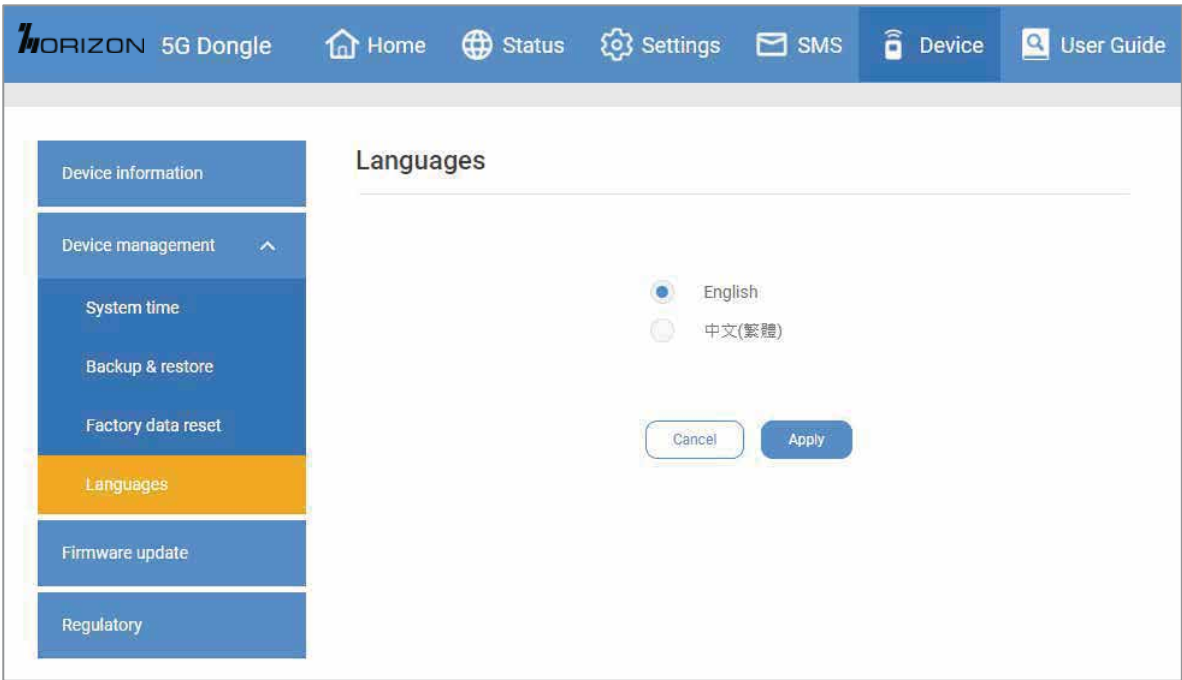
HORIZON 5G Dongle
Home
Status
Settings
SMS
Device
User Guide

Device information
Device management
System time
Backup & restore
Factory data reset
Languages
Firmware update
Regulatory

Languages

English
中文(繁體)

Cancel
Apply